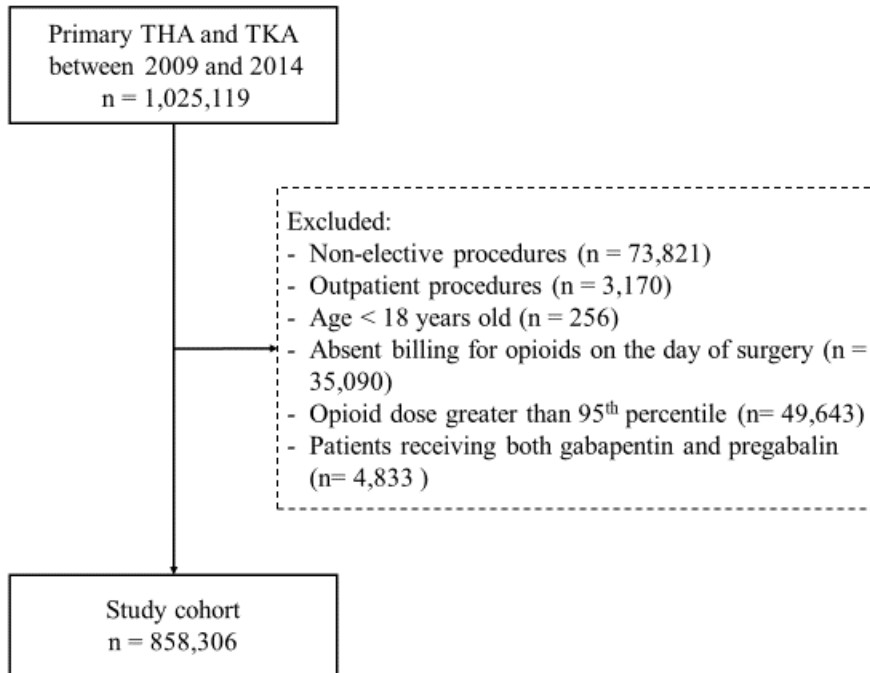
Primary THA and TKA between 2009 and 2014
n = 1,025,119

Excluded:
- Non-elective procedures (n = 73,821)
- Outpatient procedures (n = 3,170)
- Age < 18 years old (n = 256)
- Absent billing for opioids on the day of surgery (n = 35,090)
- Opioid dose greater than 95$^{th}$ percentile (n= 49,643)
- Patients receiving both gabapentin and pregabalin (n= 4,833 )

Study cohort
n = 858,306